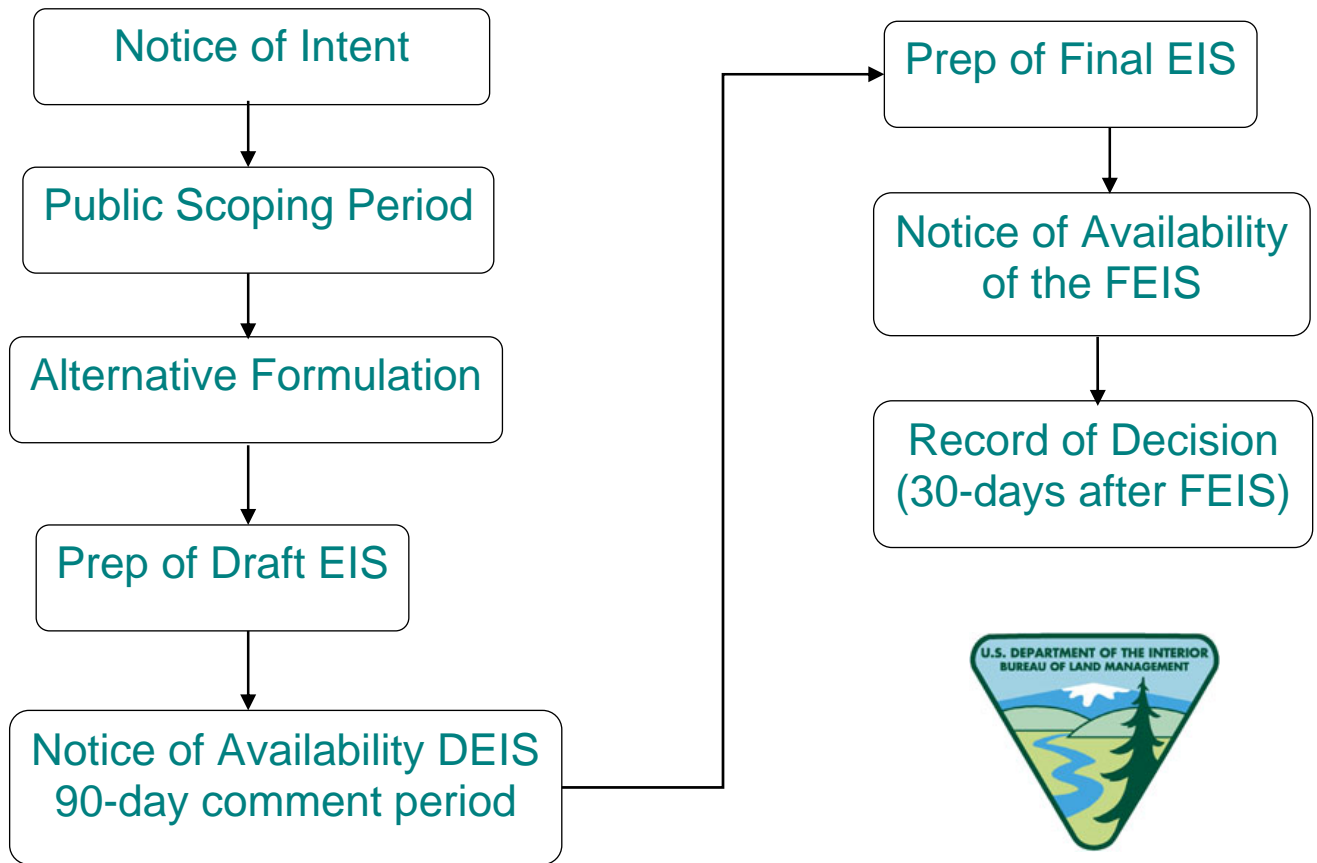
Notice of Intent

Public Scoping Period

Alternative Formulation

Prep of Draft EIS

Notice of Availability DEIS
90-day comment period

Prep of Final EIS

Notice of Availability of the FEIS

Record of Decision (30-days after FEIS)

U.S. DEPARTMENT OF THE INTERIOR
BUREAU OF LAND MANAGEMENT